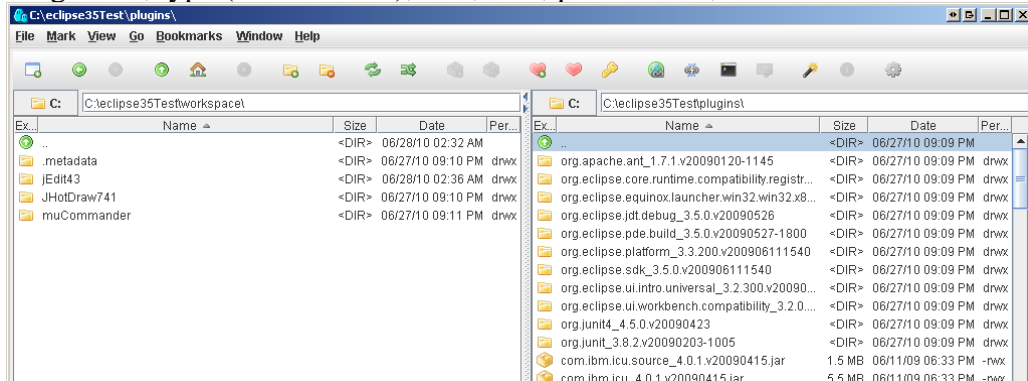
C:\eclipse35Test\plugins\

File Mark View Go Bookmarks Window Help

C: C:\eclipse35Test\workspace\

| Ex... | Name | Size | Date | Per... |
|---|---|---|---|---|
| | .. | <DIR> | 06/28/10 02:32 AM | |
| | .metadata | <DIR> | 06/27/10 09:10 PM | drwx |
| | jEdit43 | <DIR> | 06/28/10 02:36 AM | drwx |
| | JHotDraw741 | <DIR> | 06/27/10 09:10 PM | drwx |
| | muCommander | <DIR> | 06/27/10 09:11 PM | drwx |

C: C:\eclipse35Test\plugins\

| Ex... | Name | Size | Date | Per... |
|---|---|---|---|---|
| | .. | <DIR> | 06/27/10 09:09 PM | |
| | org.apache.ant_1.7.1.v20090120-1145 | <DIR> | 06/27/10 09:09 PM | drwx |
| | org.eclipse.core.runtime.compatibility.registr... | <DIR> | 06/27/10 09:09 PM | drwx |
| | org.eclipse.equinox.launcher.win32.win32.x8... | <DIR> | 06/27/10 09:09 PM | drwx |
| | org.eclipse.jdt.debug_3.5.0.v20090526 | <DIR> | 06/27/10 09:09 PM | drwx |
| | org.eclipse.pde.build_3.5.0.v20090527-1800 | <DIR> | 06/27/10 09:09 PM | drwx |
| | org.eclipse.platform_3.3.200.v200906111540 | <DIR> | 06/27/10 09:09 PM | drwx |
| | org.eclipse.sdk_3.5.0.v200906111540 | <DIR> | 06/27/10 09:09 PM | drwx |
| | org.eclipse.ui.intro.universal_3.2.300.v20090... | <DIR> | 06/27/10 09:09 PM | drwx |
| | org.eclipse.ui.workbench.compatibility_3.2.0.... | <DIR> | 06/27/10 09:09 PM | drwx |
| | org.junit4_4.5.0.v20090423 | <DIR> | 06/27/10 09:09 PM | drwx |
| | org.junit_3.8.2.v20090203-1005 | <DIR> | 06/27/10 09:09 PM | drwx |
| | com.ibm.icu.source_4.0.1.v20090415.jar | 1.5 MB | 06/11/09 06:33 PM | -rwx |
| | com.ibm.icu_4.0.1.v20090415.jar | 5.5 MB | 06/11/09 06:33 PM | -rwx |